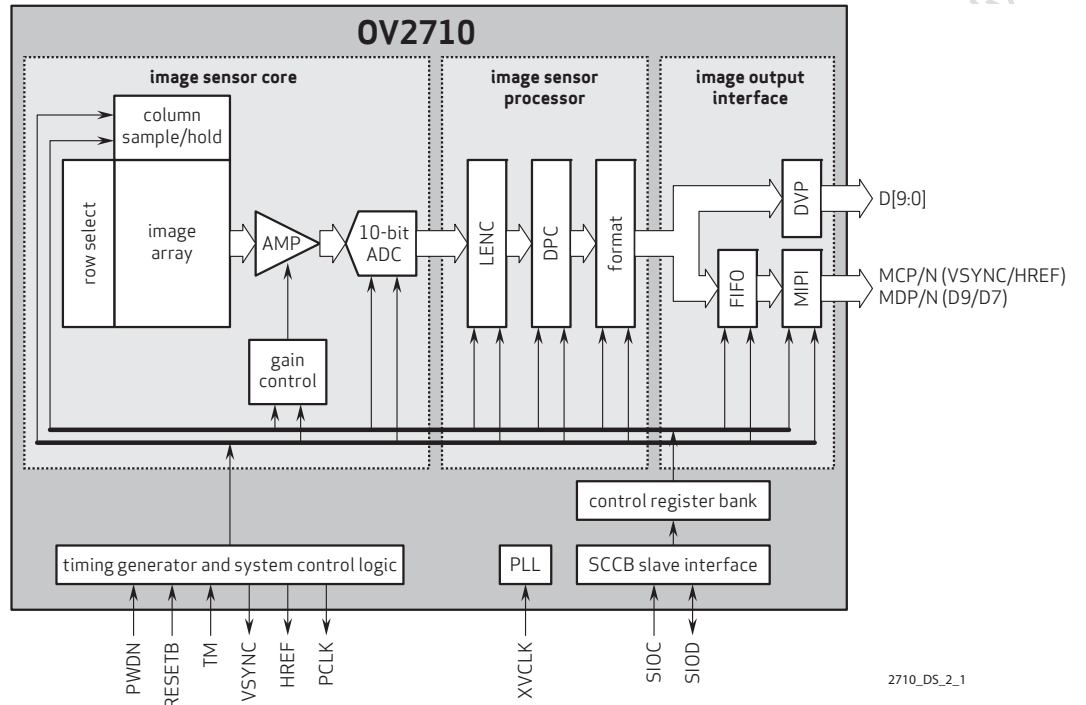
OV2710

image sensor core

column sample/hold

row select

image array

AMP

10-bit ADC

gain control

image sensor processor

LENC

DPC

format

image output interface

DVP

FIFO

MIPI

D[9:0]

MCP/N (VSYNC/HREF)
MDP/N (D9/D7)

control register bank

timing generator and system control logic

PLL

SCCB slave interface

PWDN
RESETB
TM
VSYNC
HREF
PCLK

XVCLK

SIOC
SIOD

2710_DS_2_1